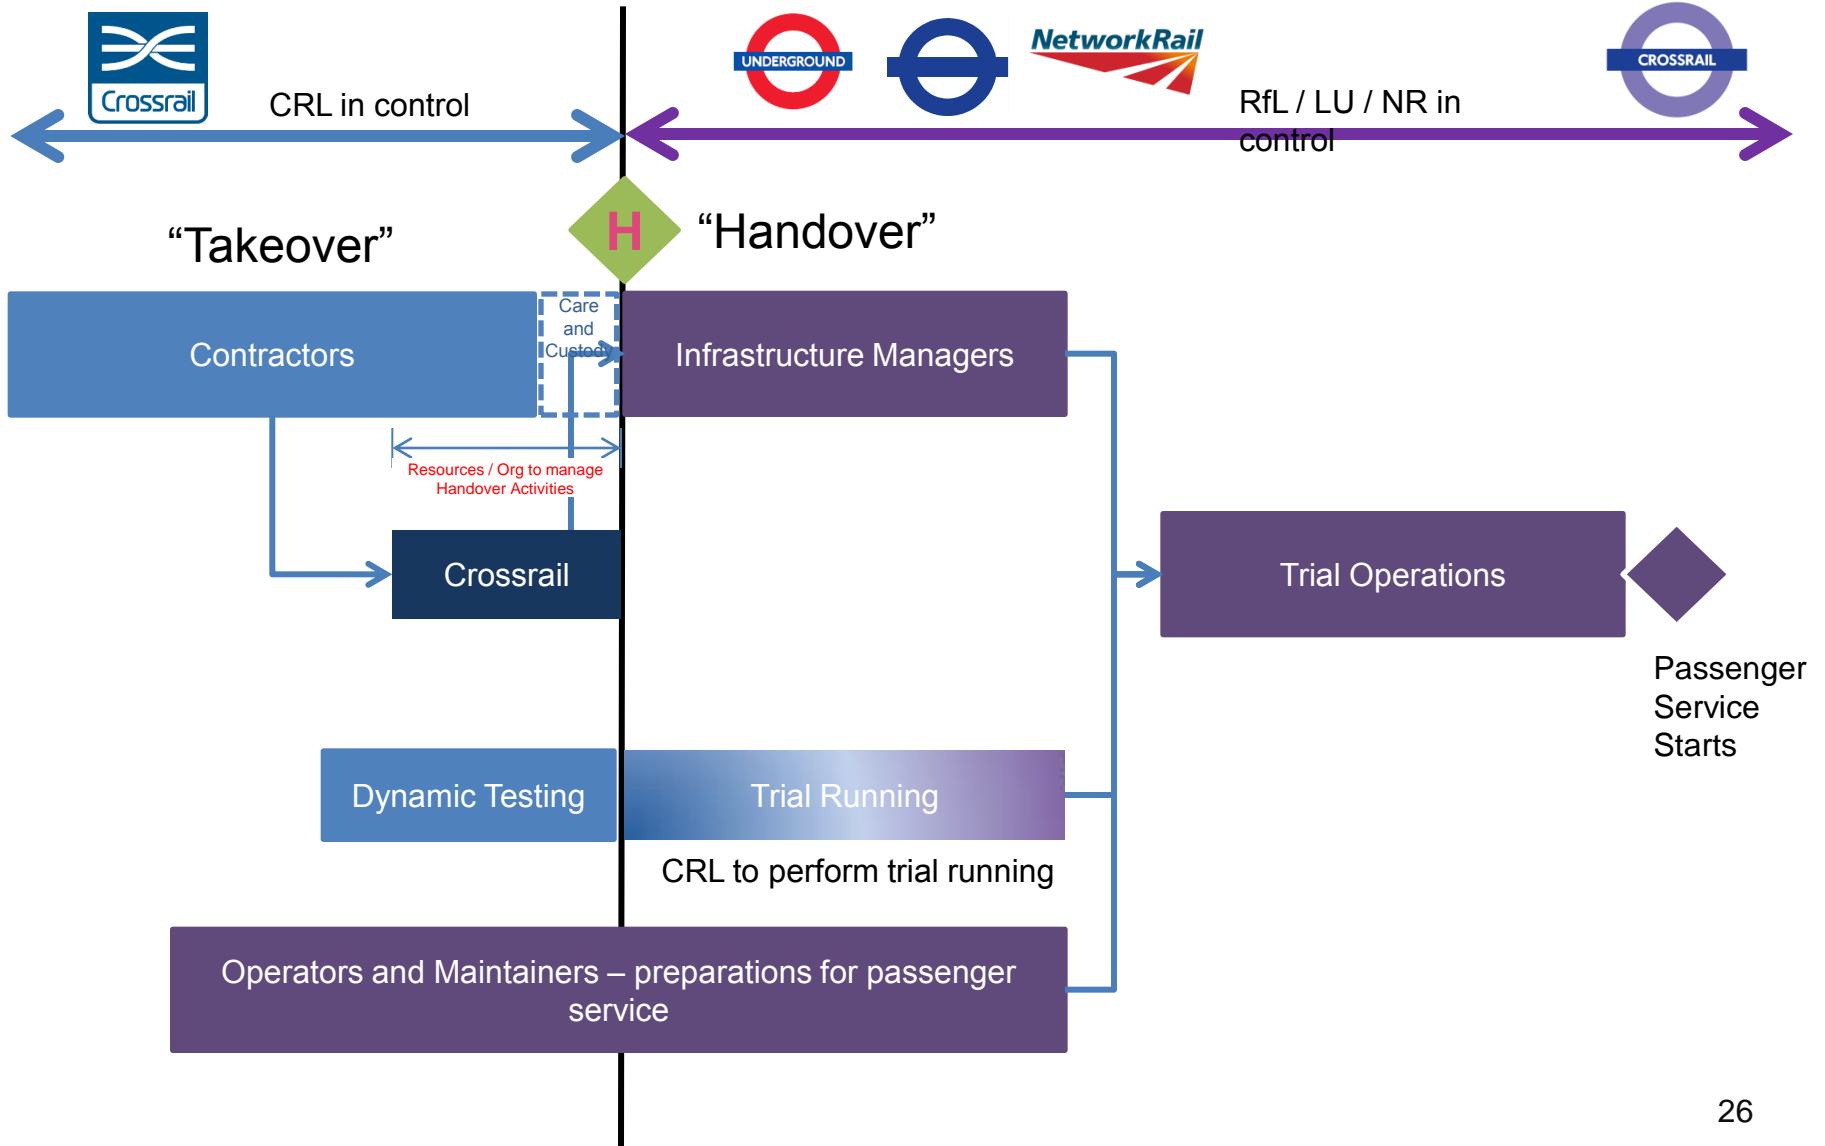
Crossrail

CRL in control

UNDERGROUND

NetworkRail

CROSSRAIL

RfL / LU / NR in control

“Takeover”

H

“Handover”

Contractors

Care and Custody

Infrastructure Managers

Resources / Org to manage Handover Activities

Crossrail

Trial Operations

Passenger Service Starts

Dynamic Testing

Trial Running

CRL to perform trial running

Operators and Maintainers – preparations for passenger service

26